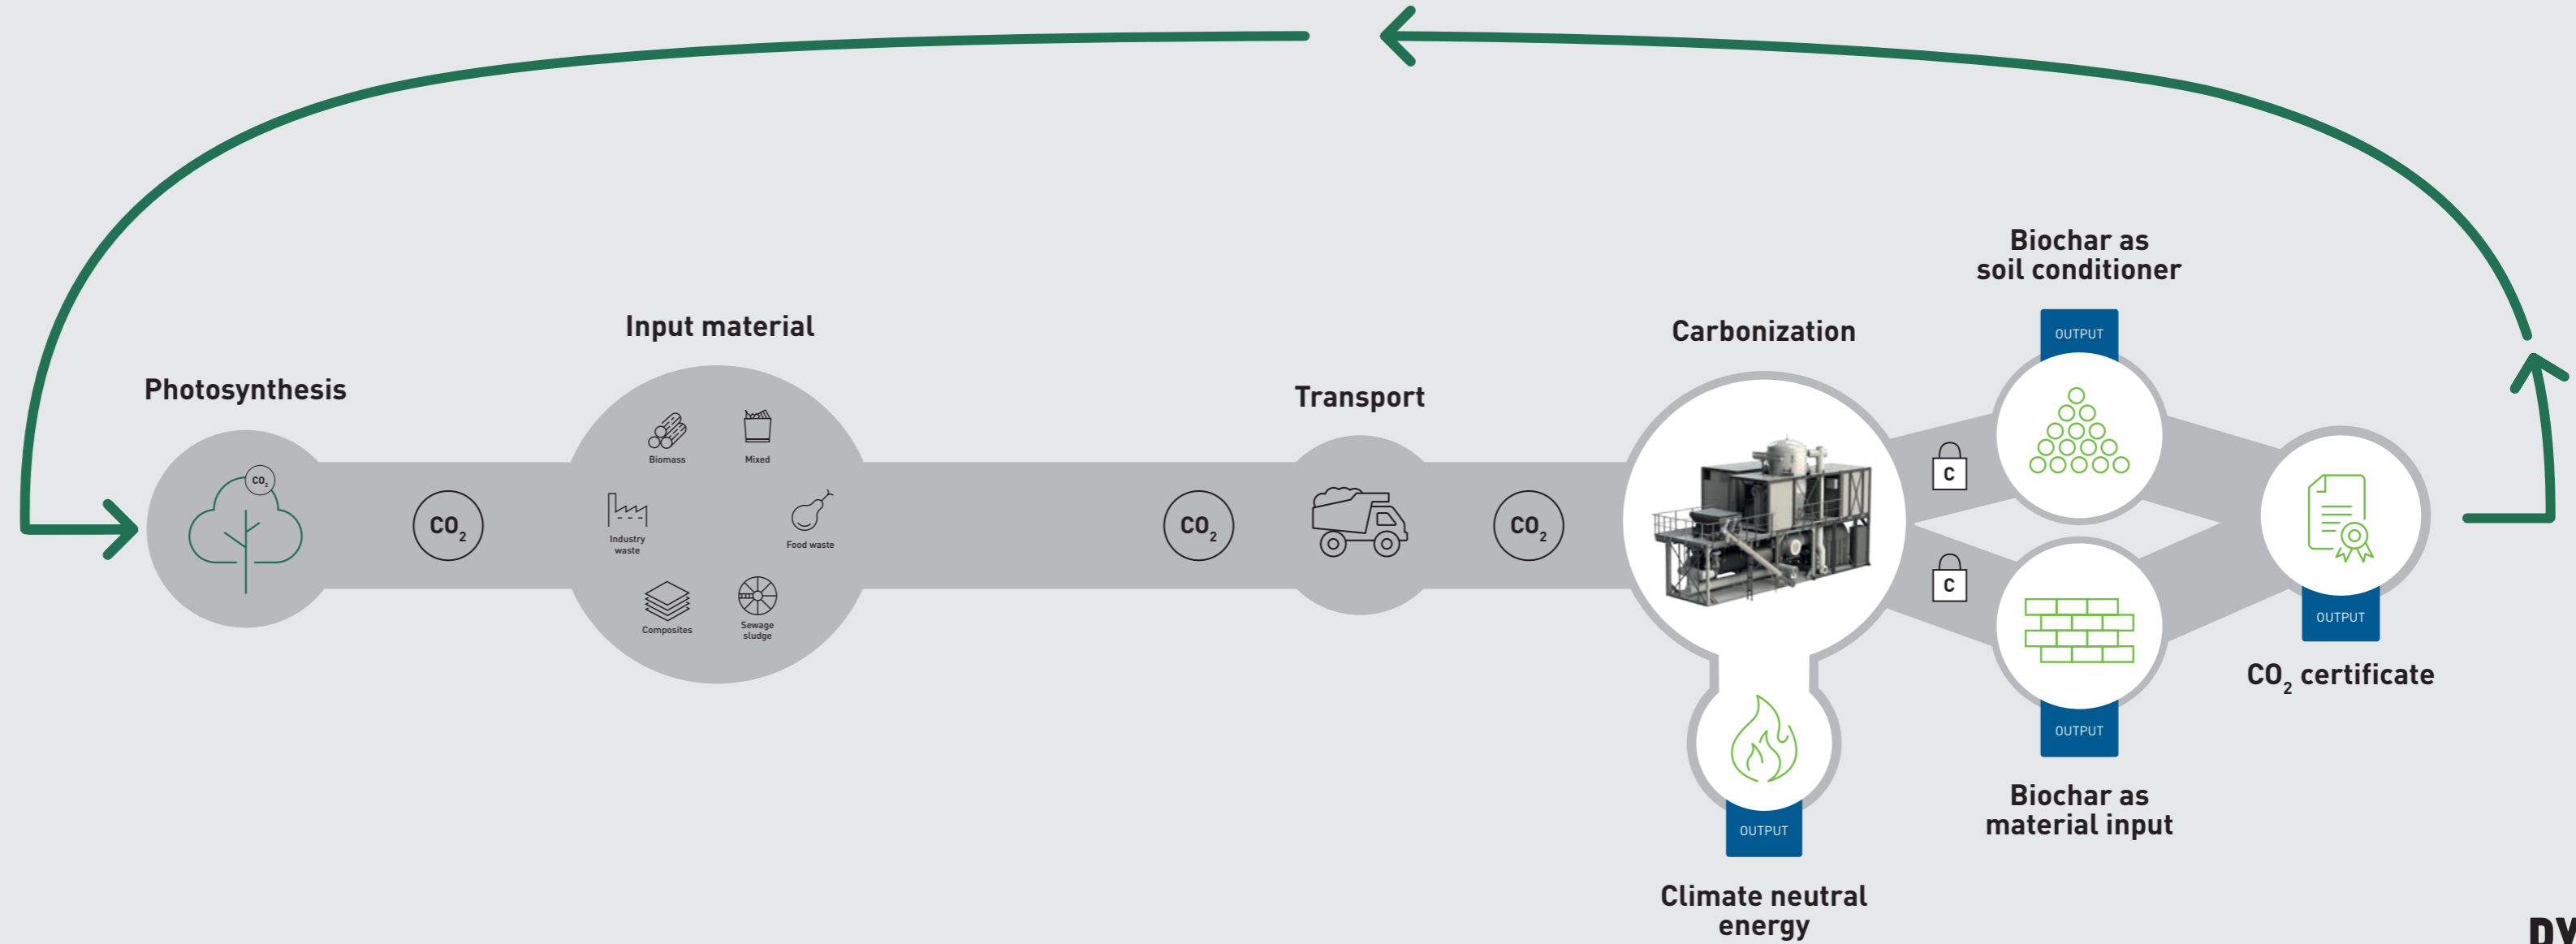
Photosynthesis

$CO_2$

$CO_2$

Input material

Biomass

Mixed

Industry waste

Food waste

Composites

Sewage sludge

$CO_2$

Transport

$CO_2$

Carbonization

C

C

Biochar as soil conditioner

OUTPUT

OUTPUT

Biochar as material input

OUTPUT

$CO_2$ certificate

OUTPUT

Climate neutral energy

DV